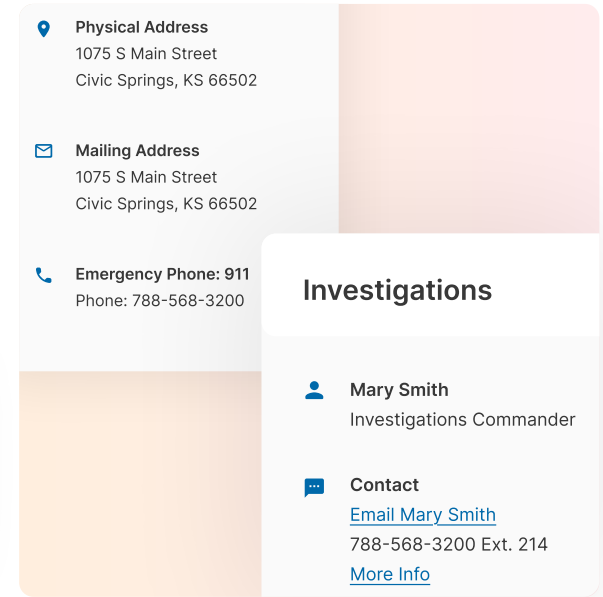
Physical Address
1075 S Main Street
Civic Springs, KS 66502

Mailing Address
1075 S Main Street
Civic Springs, KS 66502

Emergency Phone: 911
Phone: 788-568-3200

Investigations

Mary Smith
Investigations Commander

Contact
Email Mary Smith
788-568-3200 Ext. 214
More Info